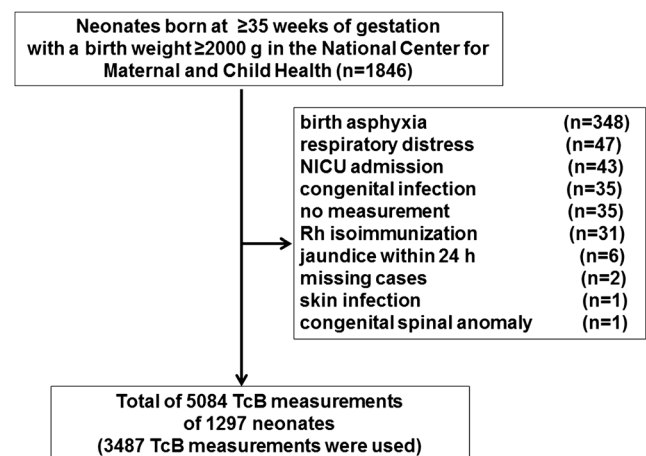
Neonates born at ≥35 weeks of gestation with a birth weight≥2000 g in the National Center for Maternal and Child Health (n=1846)

| | |
|---|---|
| birth asphyxia | (n=348) |
| respiratory distress | (n=47) |
| NICU admission | (n=43) |
| congenital infection | (n=35) |
| no measurement | (n=35) |
| Rh isoimmunization | (n=31) |
| jaundice within 24 h | (n=6) |
| missing cases | (n=2) |
| skin infection | (n=1) |
| congenital spinal anomaly | (n=1) |

Total of 5084 TcB measurements of 1297 neonates (3487 TcB measurements were used)